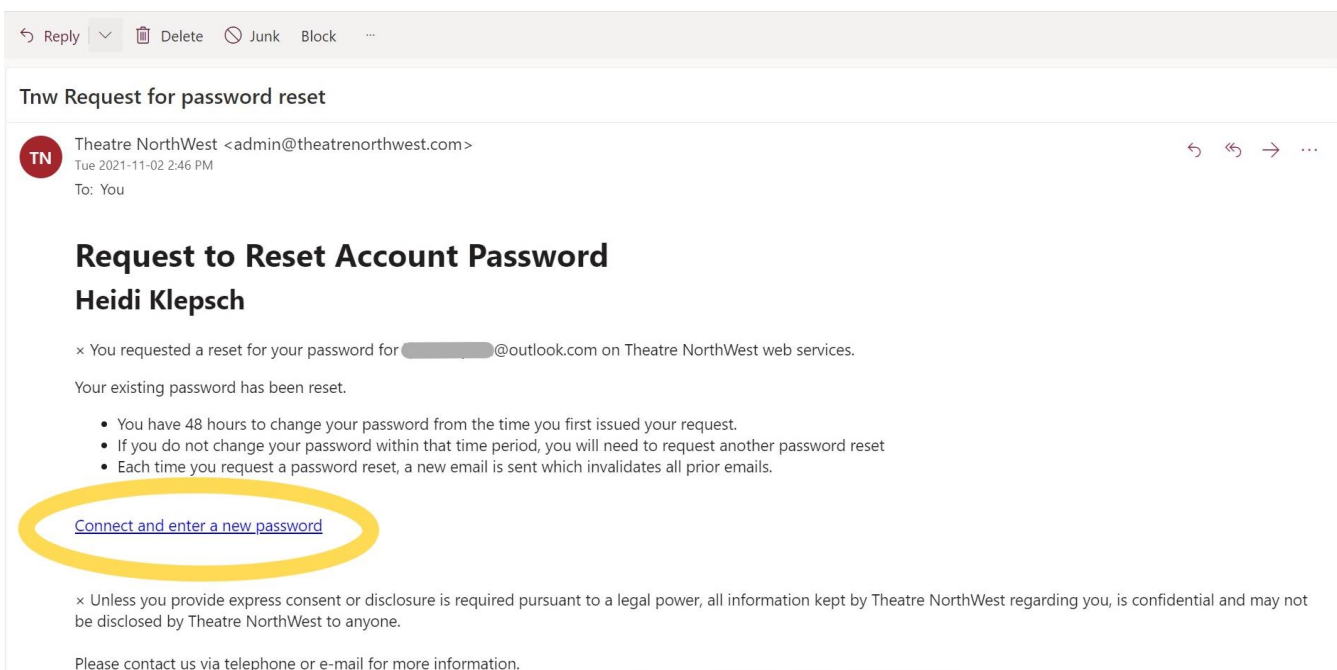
Reply Delete Junk Block ···

Tnw Request for password reset

TN Theatre NorthWest <admin@theatrenorthwest.com>
Tue 2021-11-02 2:46 PM
To: You

···

Request to Reset Account Password

Heidi Klepsch

× You requested a reset for your password for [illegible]@outlook.com on Theatre NorthWest web services.

Your existing password has been reset.

- You have 48 hours to change your password from the time you first issued your request.
- If you do not change your password within that time period, you will need to request another password reset
- Each time you request a password reset, a new email is sent which invalidates all prior emails.

Connect and enter a new password

× Unless you provide express consent or disclosure is required pursuant to a legal power, all information kept by Theatre NorthWest regarding you, is confidential and may not be disclosed by Theatre NorthWest to anyone.

Please contact us via telephone or e-mail for more information.